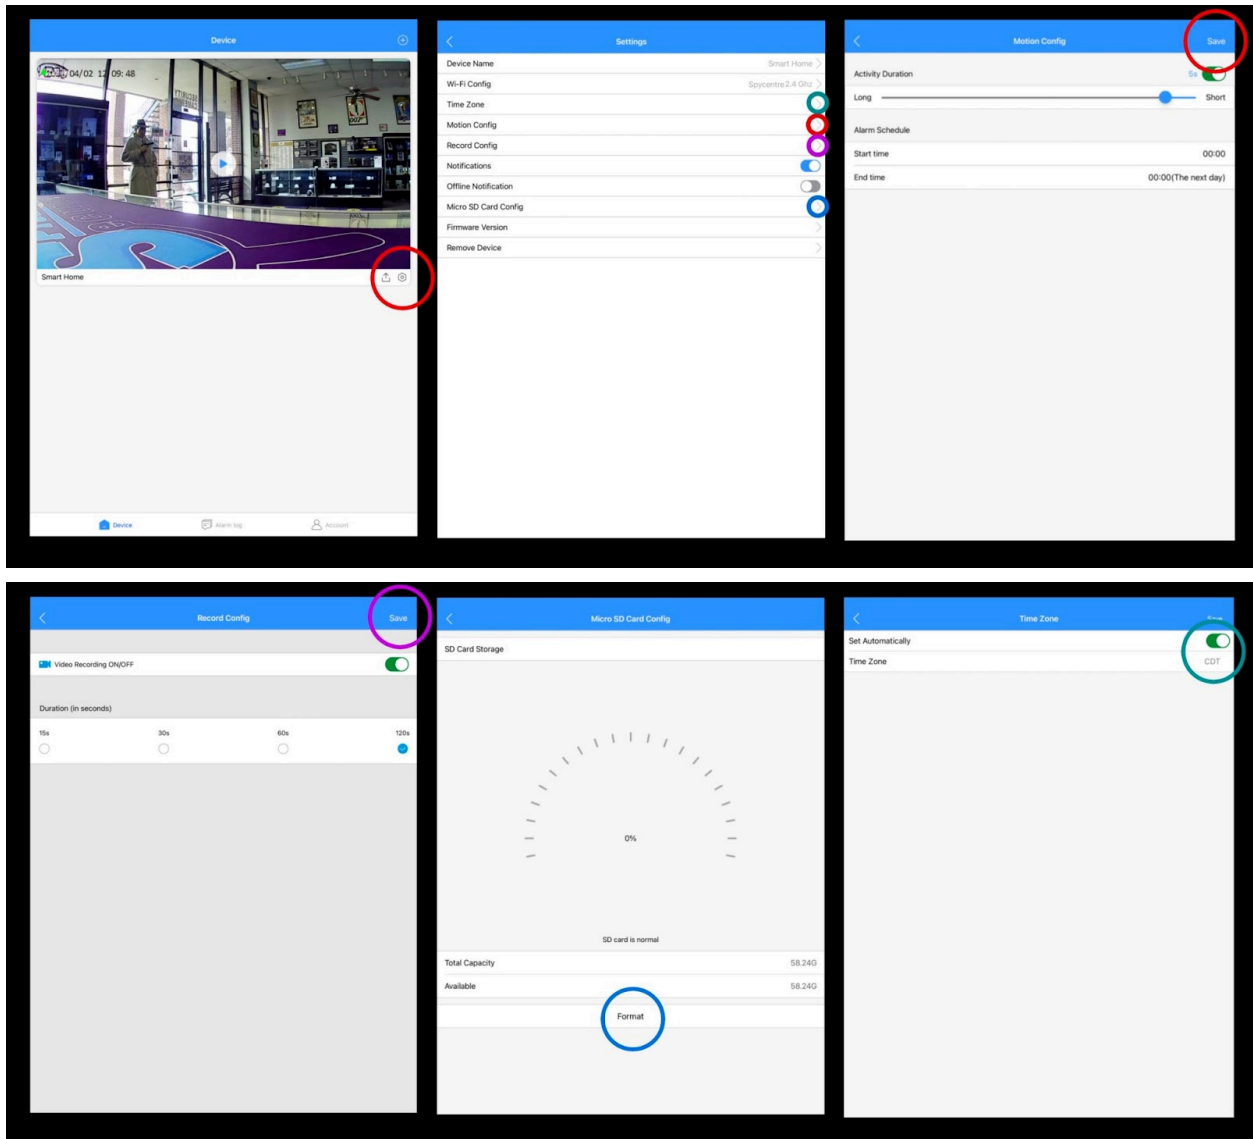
Device

04/02 12 09:48

Smart Home

Device
Alarm log
Account

Settings

Device Name Smart Home
Wi-Fi Config Spycentre 2.4 Ghz
Time Zone
Motion Config
Record Config
Notifications
Offline Notification
Micro SD Card Config
Firmware Version
Remove Device

Motion Config
Save

Activity Duration 5s
Long Short

Alarm Schedule
Start time 00:00
End time 00:00(The next day)

Record Config
Save

Video Recording ON/OFF

Duration (in seconds)

15s 30s 60s 120s

Micro SD Card Config

SD Card Storage

0%

SD card is normal

Total Capacity 58.24G
Available 58.24G

Format

Time Zone
Save

Set Automatically
Time Zone CDT